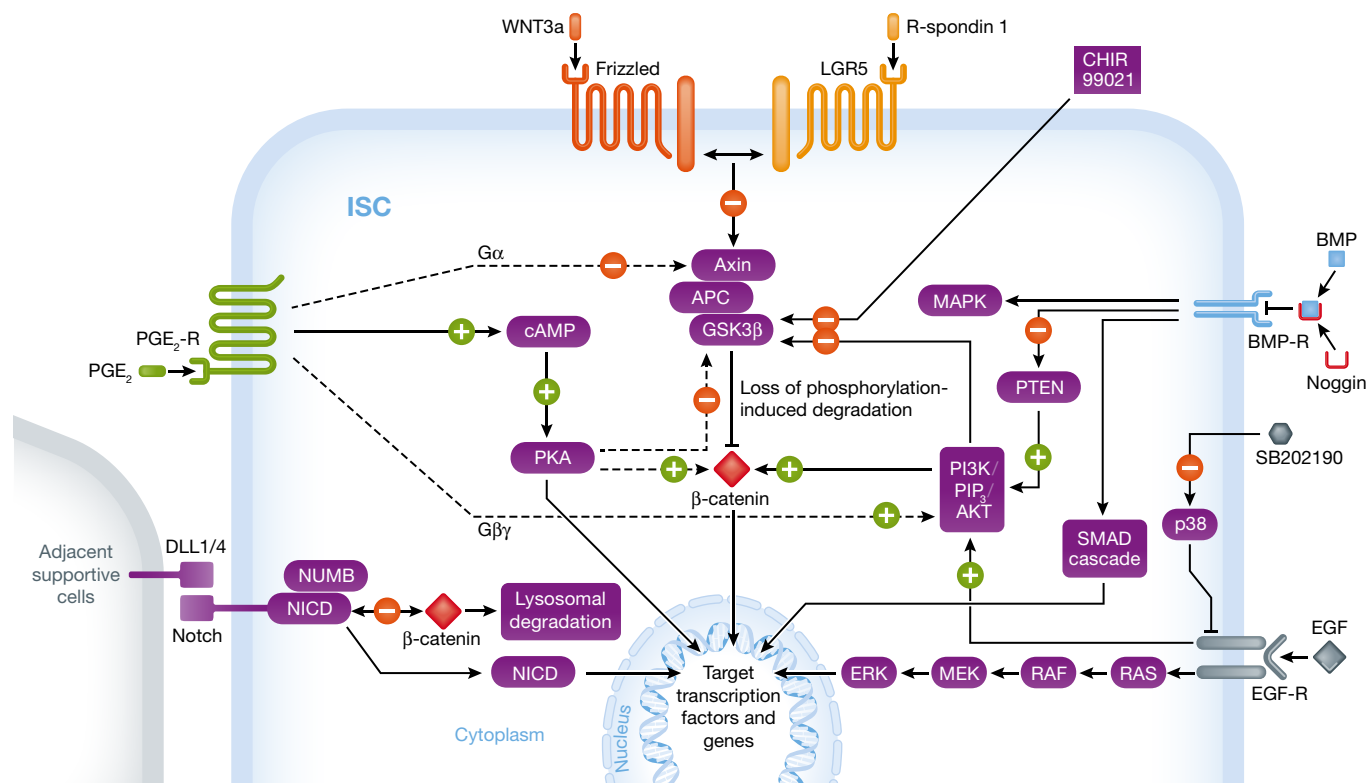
WNT3a

R-spondin 1

Frizzled

LGR5

CHIR 99021

ISC

Gα

Axin

APC

GSK3β

MAPK

BMP

BMP-R

Noggin

PGE$_2$-R

PGE$_2$

cAMP

PKA

Loss of phosphorylation-induced degradation

PTEN

SB202190

β-catenin

PI3K/ PIP$_3$/ AKT

Gβγ

SMAD cascade

p38

Adjacent supportive cells

DLL1/4

NUMB

NICD

Notch

β-catenin

Lysosomal degradation

NICD

Target transcription factors and genes

Nucleus

ERK

MEK

RAF

RAS

EGF

EGF-R

Cytoplasm